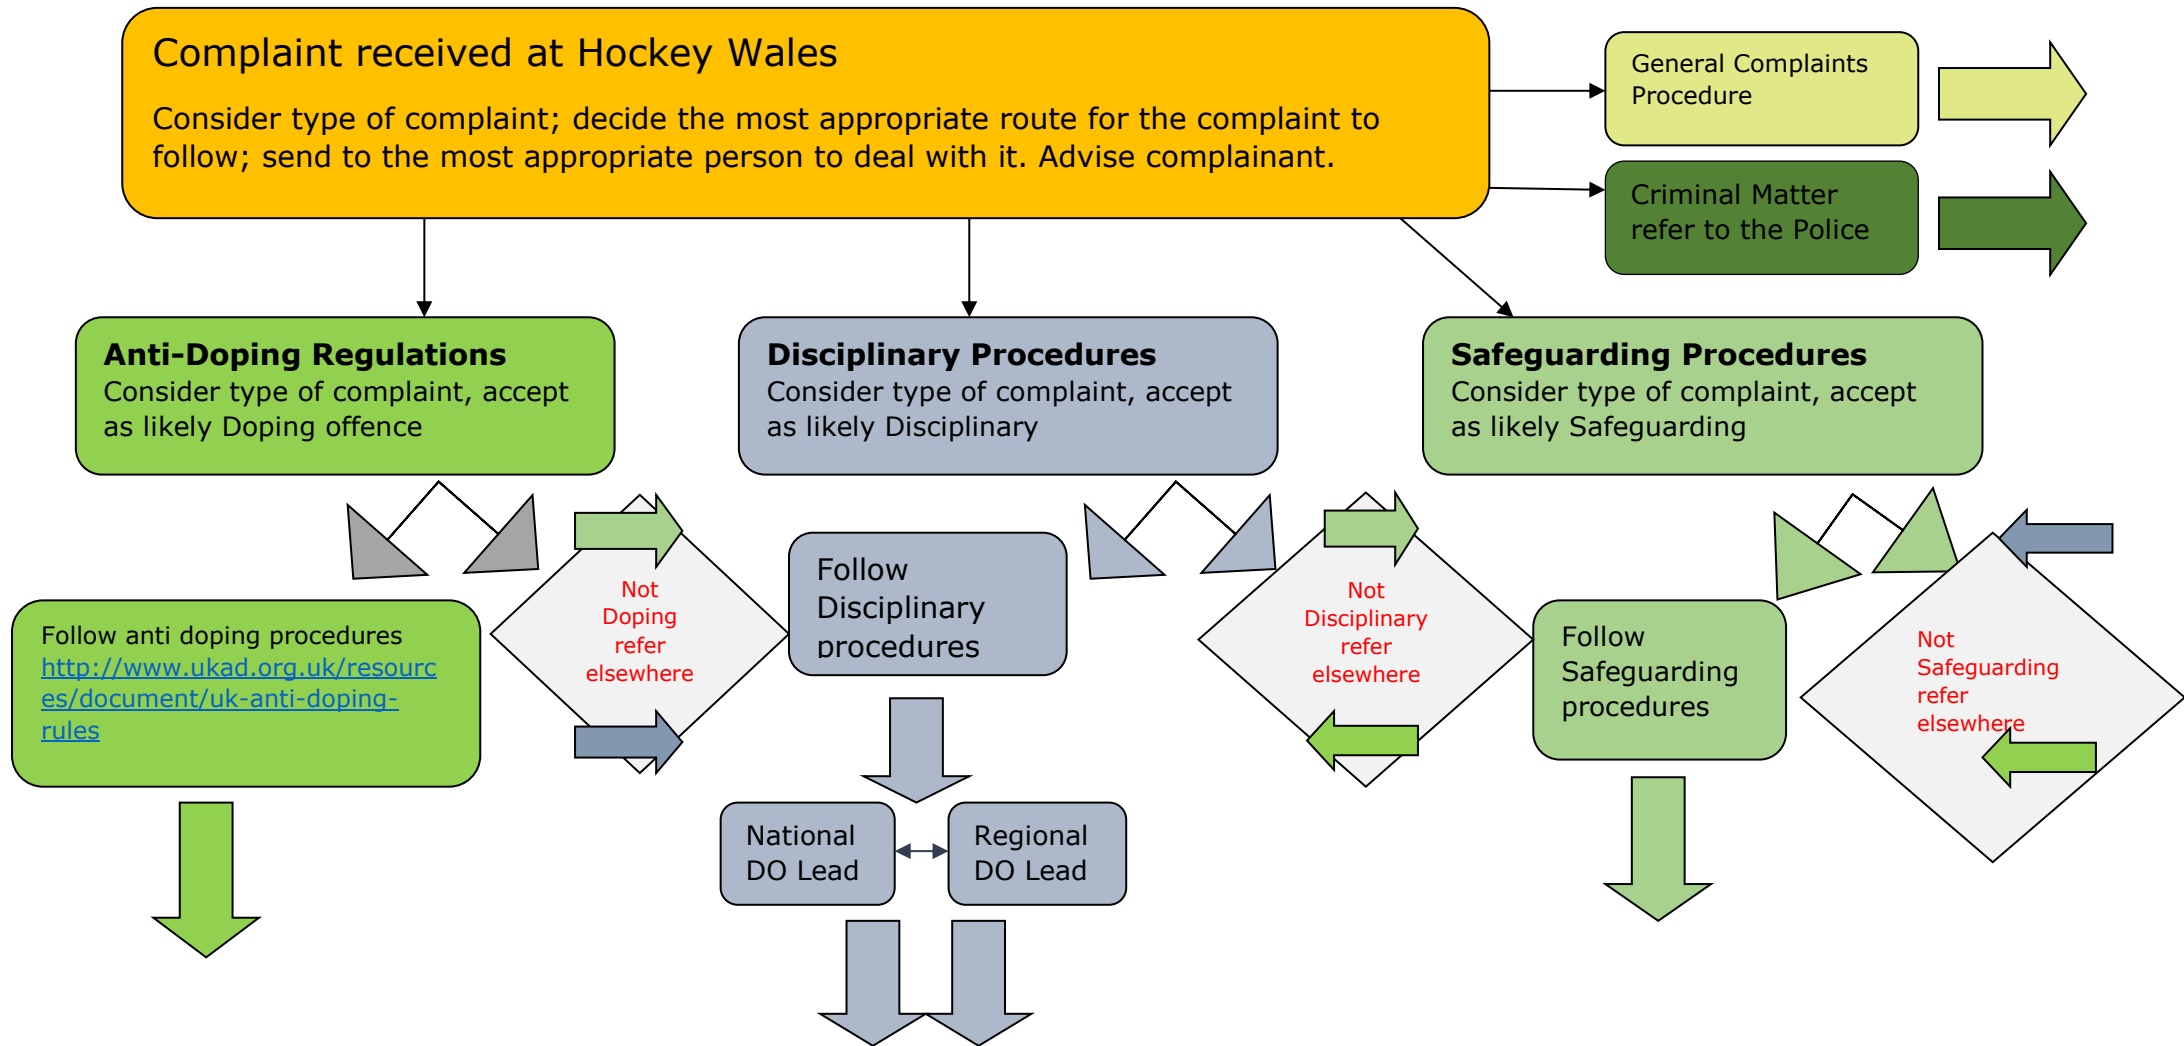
Complaint received at Hockey Wales

Consider type of complaint; decide the most appropriate route for the complaint to follow; send to the most appropriate person to deal with it. Advise complainant.

General Complaints Procedure

Criminal Matter refer to the Police

Anti-Doping Regulations
Consider type of complaint, accept as likely Doping offence

Disciplinary Procedures
Consider type of complaint, accept as likely Disciplinary

Safeguarding Procedures
Consider type of complaint, accept as likely Safeguarding

Follow anti doping procedures
http://www.ukad.org.uk/resources/document/uk-anti-doping-rules

Not Doping refer elsewhere

Follow Disciplinary procedures

Not Disciplinary refer elsewhere

Follow Safeguarding procedures

Not Safeguarding refer elsewhere

National DO Lead

Regional DO Lead